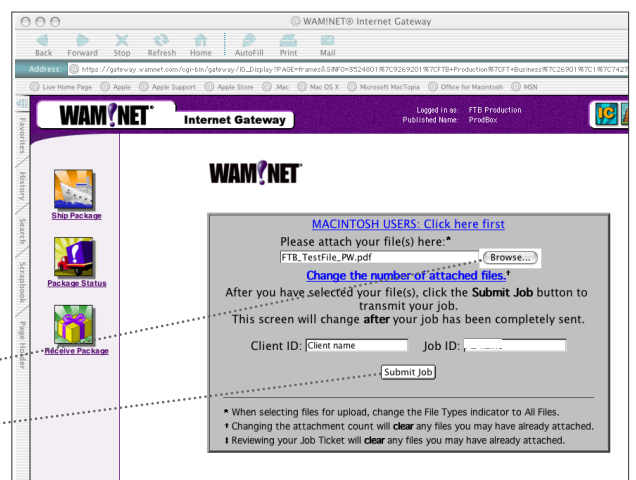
WAM!NET® Internet Gateway

Back Forward Stop Refresh Home AutoFill Print Mail

Address: https://gateway.wamnet.com/cgi-bin/gateway/IG_Display?PAGE=frames&SINFO=3524801%7C9269201%7CFTB+Production%7CFT+Business%7C269019%7C1%7C7427

Live Home Page Apple Apple Support Apple Store .Mac Mac OS X Microsoft MacTopia Office for Macintosh MSN

Favorites History Search Scrapbook Page Holder

WAM!NET® Internet Gateway

Logged in as: FTB Production
Published Name: ProdBox

Ship Package

Package Status

Receive Package

WAM!NET

MACINTOSH USERS: Click here first

Please attach your file(s) here:*

FTB_TestFile_PW.pdf Browse...

Change the number of attached files.†

After you have selected your file(s), click the Submit Job button to transmit your job.
This screen will change after your job has been completely sent.

Client ID: Client name Job ID: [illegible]

Submit Job

* When selecting files for upload, change the File Types indicator to All Files.
† Changing the attachment count will clear any files you may have already attached.
‡ Reviewing your Job Ticket will clear any files you may have already attached.